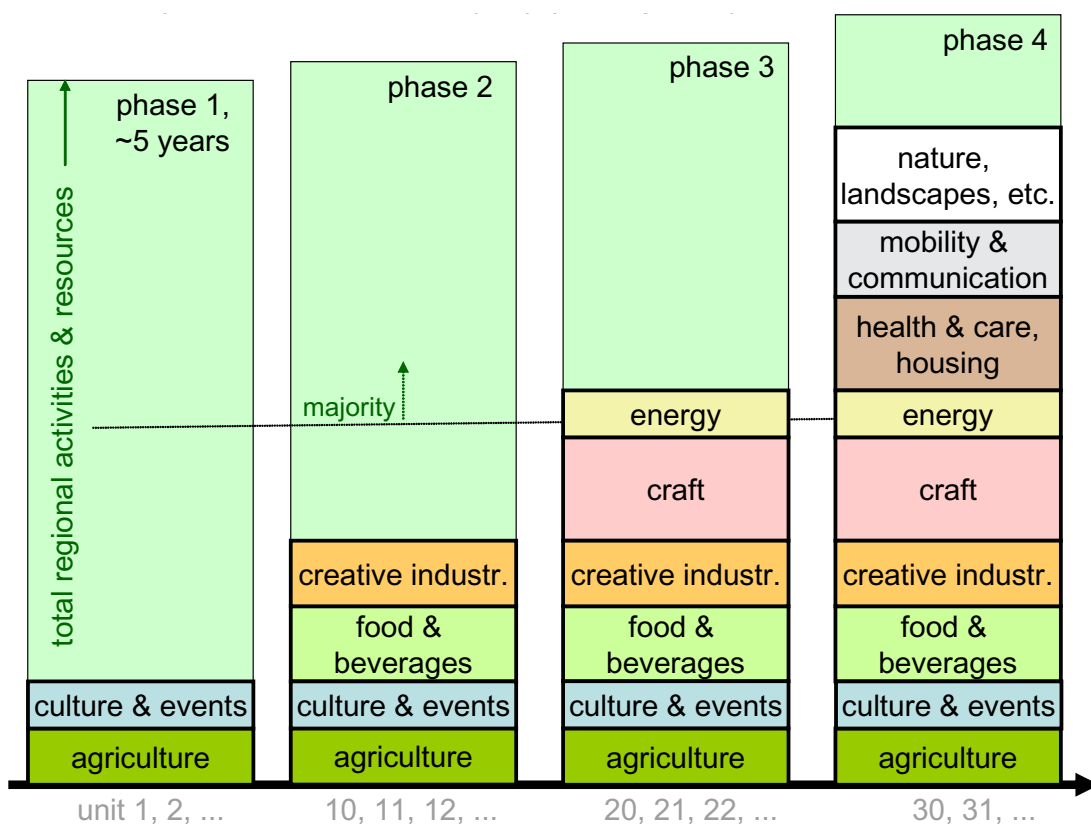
total regional activities & resources

phase 1, ~5 years

culture & events

agriculture

unit 1, 2, ...

phase 2

majority

creative industr.

food & beverages

culture & events

agriculture

10, 11, 12, ...

phase 3

energy

craft

creative industr.

food & beverages

culture & events

agriculture

20, 21, 22, ...

phase 4

nature, landscapes, etc.

mobility & communication

health & care, housing

energy

craft

creative industr.

food & beverages

culture & events

agriculture

30, 31, ...